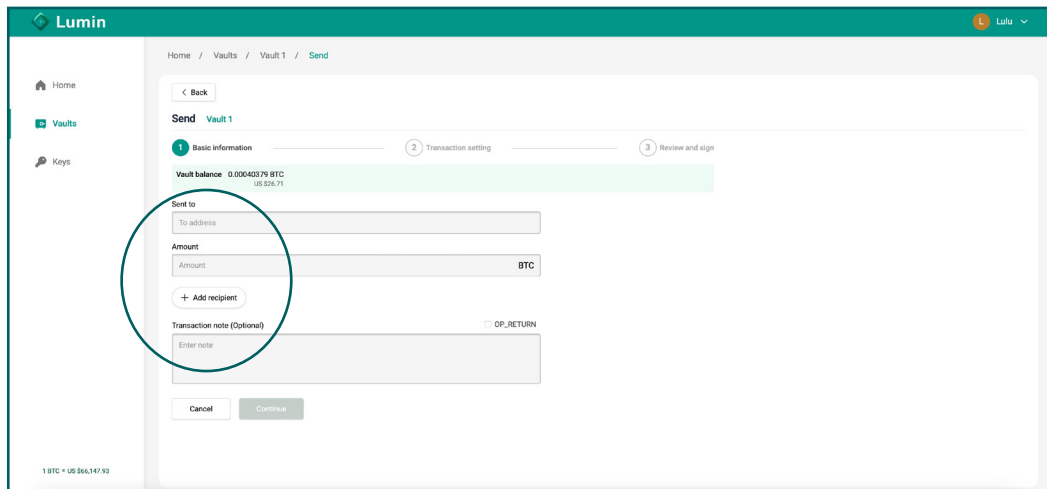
Lumin

L Lulu

Home

Vaults

Keys

1 BTC = US $66,147.93

Home / Vaults / Vault 1 / Send

< Back

Send Vault 1

1 Basic information

2 Transaction setting

3 Review and sign

Vault balance 0.00040379 BTC
US $26.71

Sent to

To address

Amount

Amount BTC

+ Add recipient

Transaction note (Optional)

OP_RETURN

Enter note

Cancel

Continue